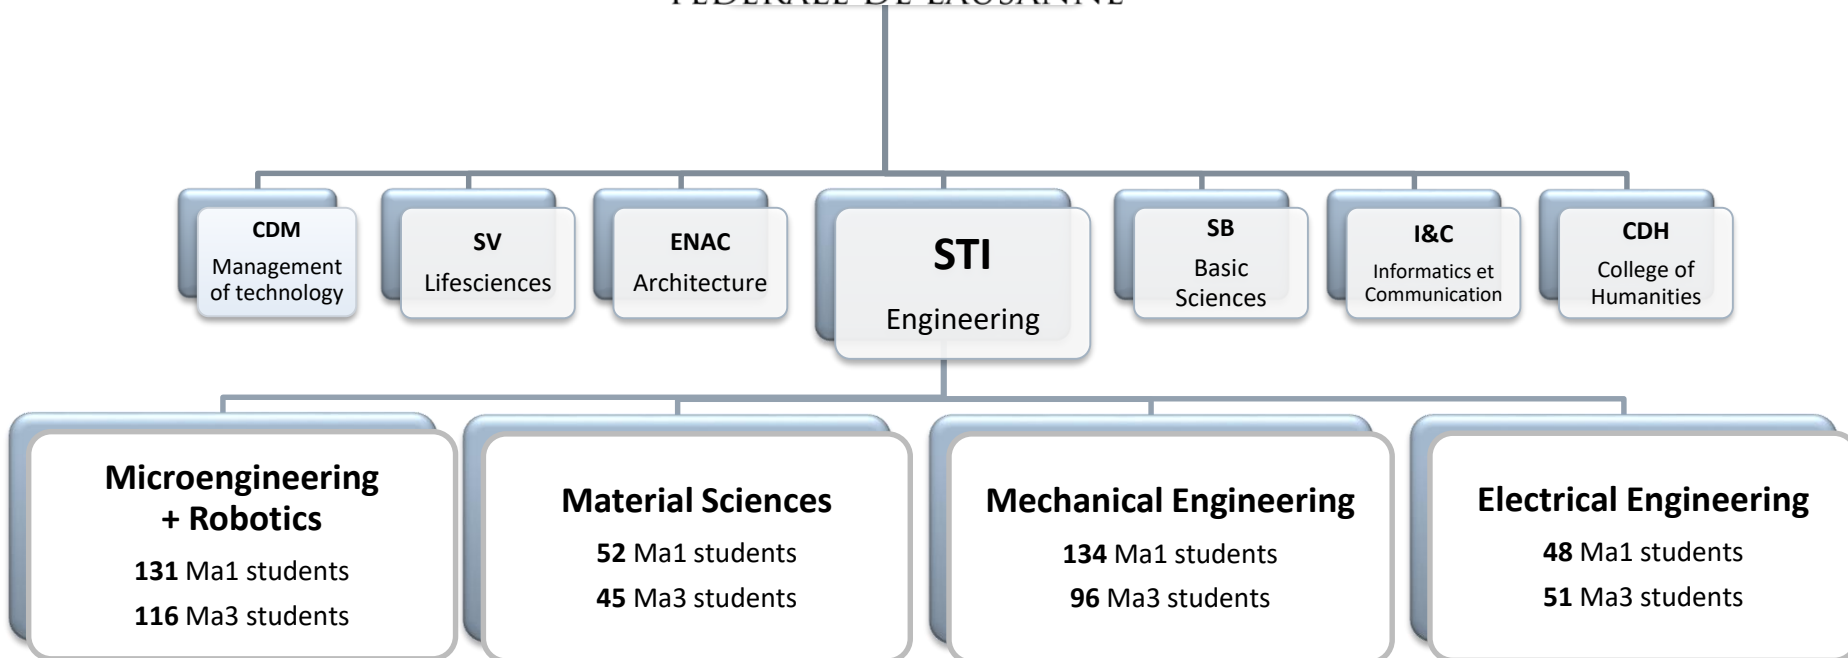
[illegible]

**CDM**
Management of technology

**SV**
Lifesciences

**ENAC**
Architecture

**STI**
Engineering

**SB**
Basic Sciences

**I&C**
Informatics et Communication

**CDH**
College of Humanities

**Microengineering + Robotics**
**131** Ma1 students
**116** Ma3 students

**Material Sciences**
**52** Ma1 students
**45** Ma3 students

**Mechanical Engineering**
**134** Ma1 students
**96** Ma3 students

**Electrical Engineering**
**48** Ma1 students
**51** Ma3 students